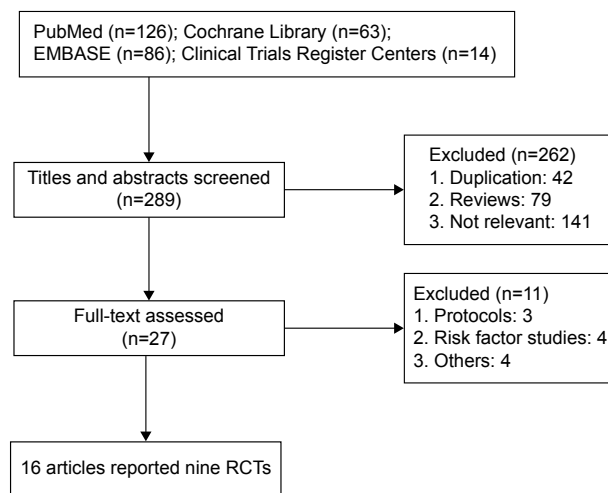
PubMed (n=126); Cochrane Library (n=63); EMBASE (n=86); Clinical Trials Register Centers (n=14)

Titles and abstracts screened (n=289)

Excluded (n=262)
1. Duplication: 42
2. Reviews: 79
3. Not relevant: 141

Full-text assessed (n=27)

Excluded (n=11)
1. Protocols: 3
2. Risk factor studies: 4
3. Others: 4

16 articles reported nine RCTs